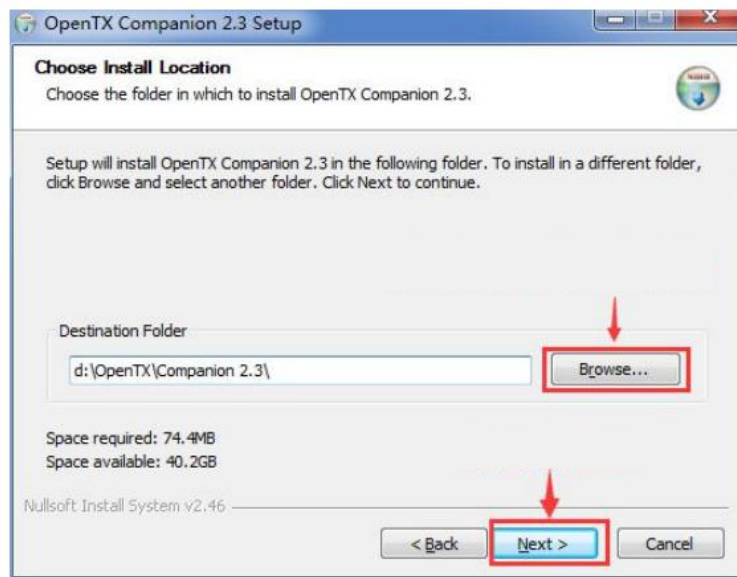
OpenTX Companion 2.3 Setup

Choose Install Location

Choose the folder in which to install OpenTX Companion 2.3.

Setup will install OpenTX Companion 2.3 in the following folder. To install in a different folder, click Browse and select another folder. Click Next to continue.

Destination Folder

d:\OpenTX\Companion 2.3\

Browse...

Space required: 74.4MB
Space available: 40.2GB

Nullsoft Install System v2.46

< Back

Next >

Cancel